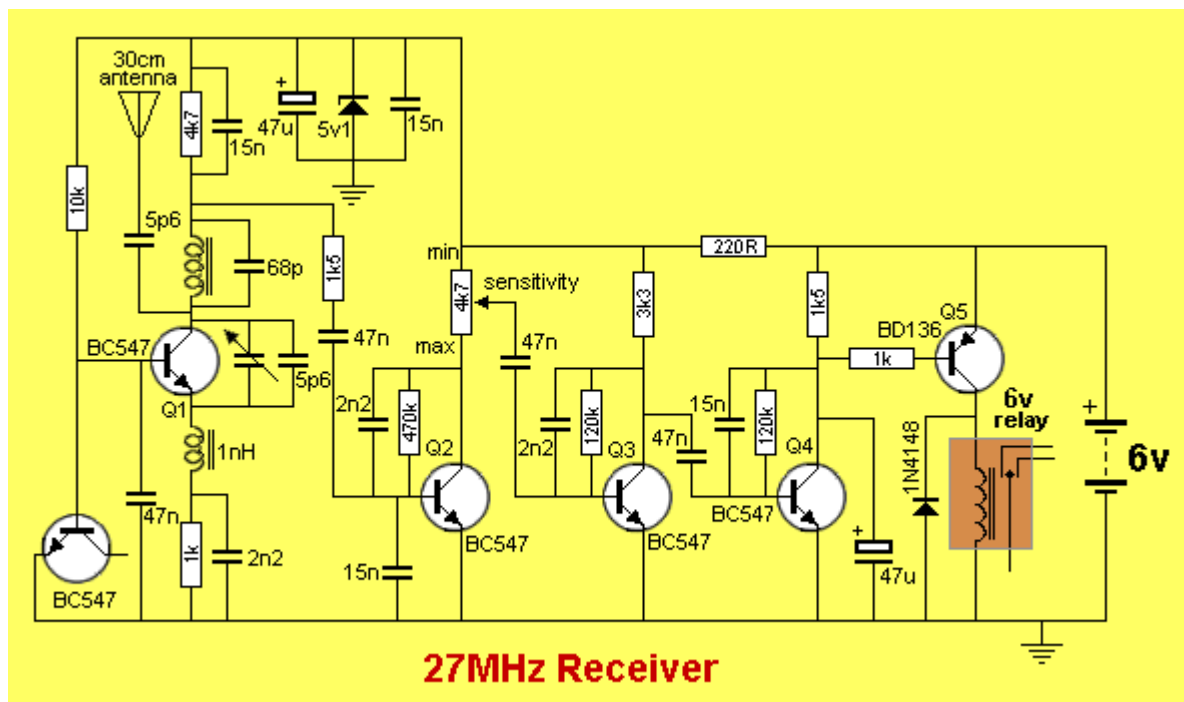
30cm antenna

10k

4k7

15n

47u

5v1

15n

5p6

68p

1k5

min

220R

sensitivity

4k7

3k3

1k5

BD136

Q5

BC547

47n

47n

max

1k

Q1

5p6

2n2

470k

Q2

2n2

120k

Q3

15n

47n

120k

Q4

6v relay

1N4148

6v

1nH

47n

BC547

BC547

BC547

1k

2n2

15n

47u

BC547

27MHz Receiver